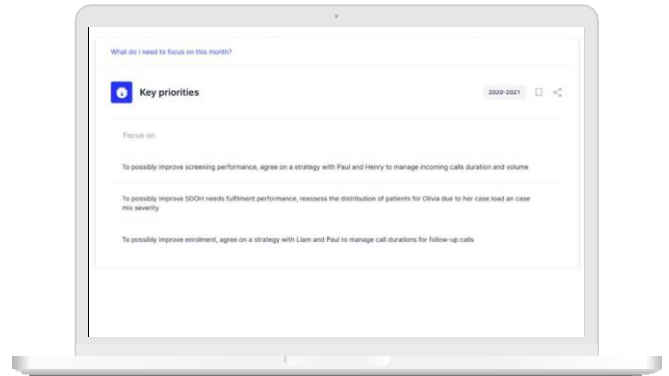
What do I need to focus on this month?

Key priorities

2020-2021

Focus on

To possibly improve screening performance, agree on a strategy with Paul and Henry to manage incoming calls duration and volume

To possibly improve SDOH needs fulfilment performance, reassess the distribution of patients for Olivia due to her case load an case mix severity

To possibly improve enrolment, agree on a strategy with Liam and Paul to manage call durations for follow-up calls